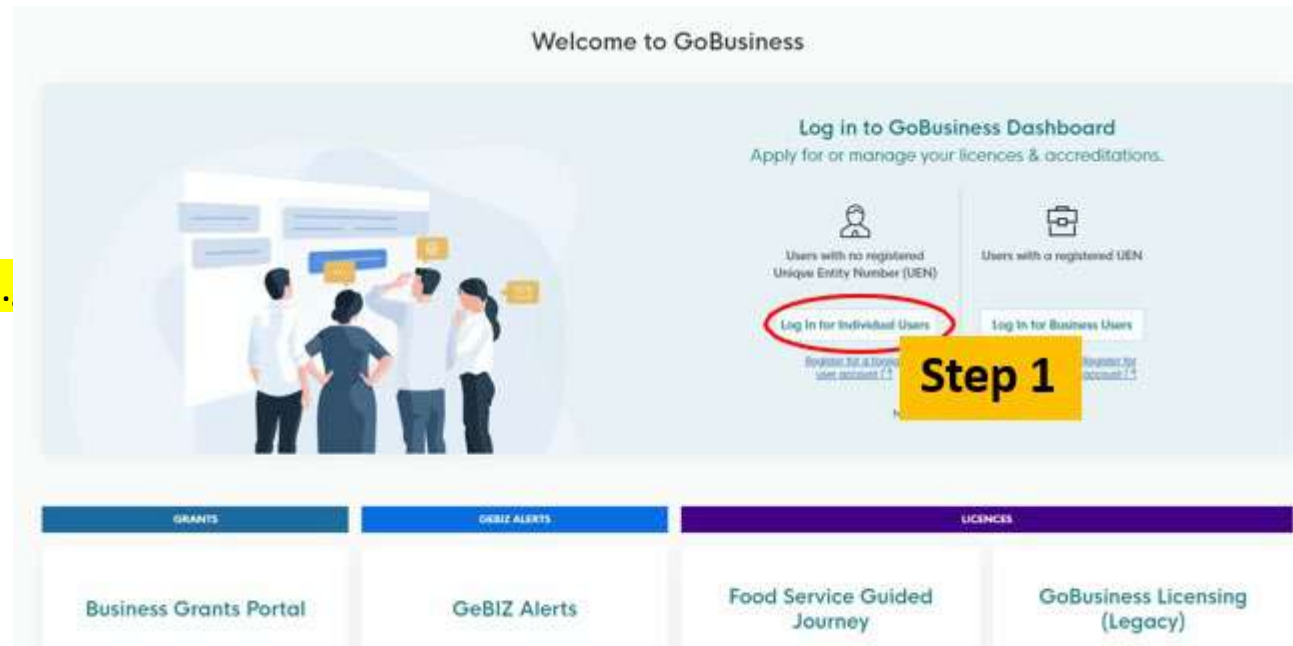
Welcome to GoBusiness

Log in to GoBusiness Dashboard
Apply for or manage your licences & accreditations.

Users with no registered Unique Entity Number (UEN)

Log In for Individual Users

Register for a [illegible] user account

Users with a registered UEN

Log In for Business Users

Register for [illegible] account

Step 1

GRANTS

GEBIZ ALERTS

LICENCES

Business Grants Portal

GeBIZ Alerts

Food Service Guided Journey

GoBusiness Licensing (Legacy)